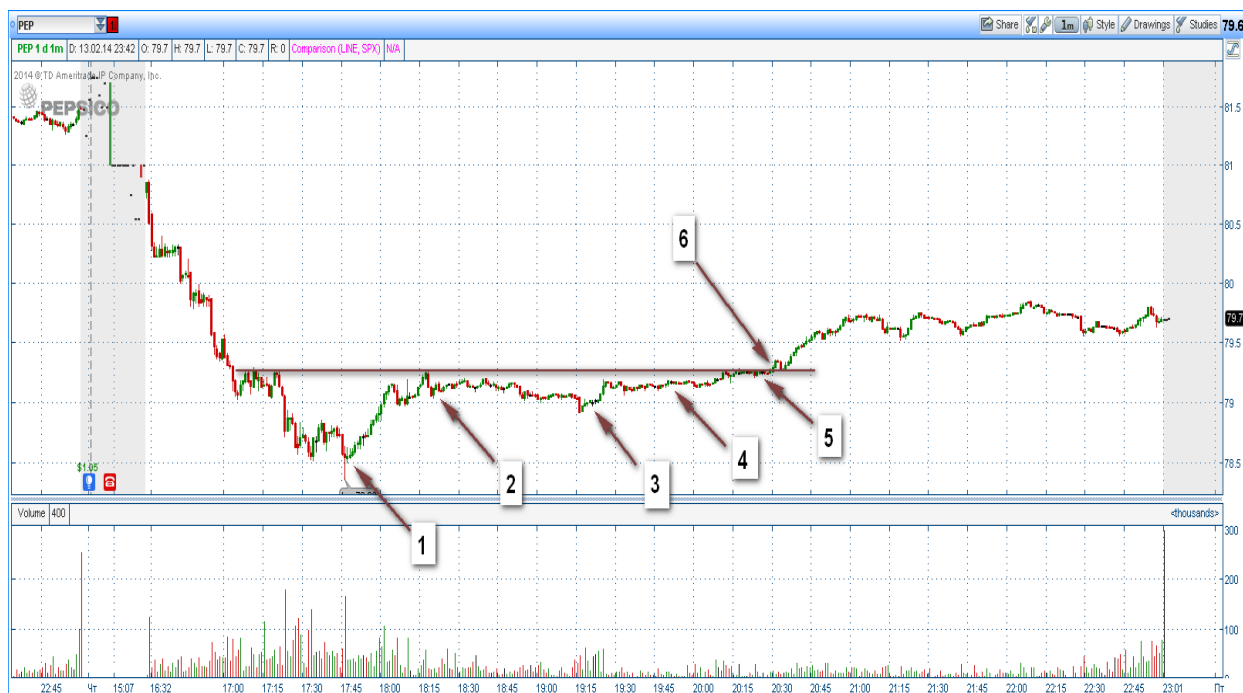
PEP

Share 1m Style Drawings Studies 79.6

PEP 1 d 1m D: 13.02.14 23:42 O: 79.7 H: 79.7 L: 79.7 C: 79.7 R: 0 Comparison (LINE, SPX) N/A

2014 ©TD Ameritrade IP Company, Inc.

PEPSICO

81.5
81
80.5
80
79.7
79.5
79
78.5

$1.05

6
2
3
4
5
1

Volume 400

<thousands>

300
200
100

22:45 Чт 15:07 16:32 17:00 17:15 17:30 17:45 18:00 18:15 18:30 18:45 19:00 19:15 19:30 19:45 20:00 20:15 20:30 20:45 21:00 21:15 21:30 21:45 22:00 22:15 22:30 22:45 23:01 Пт